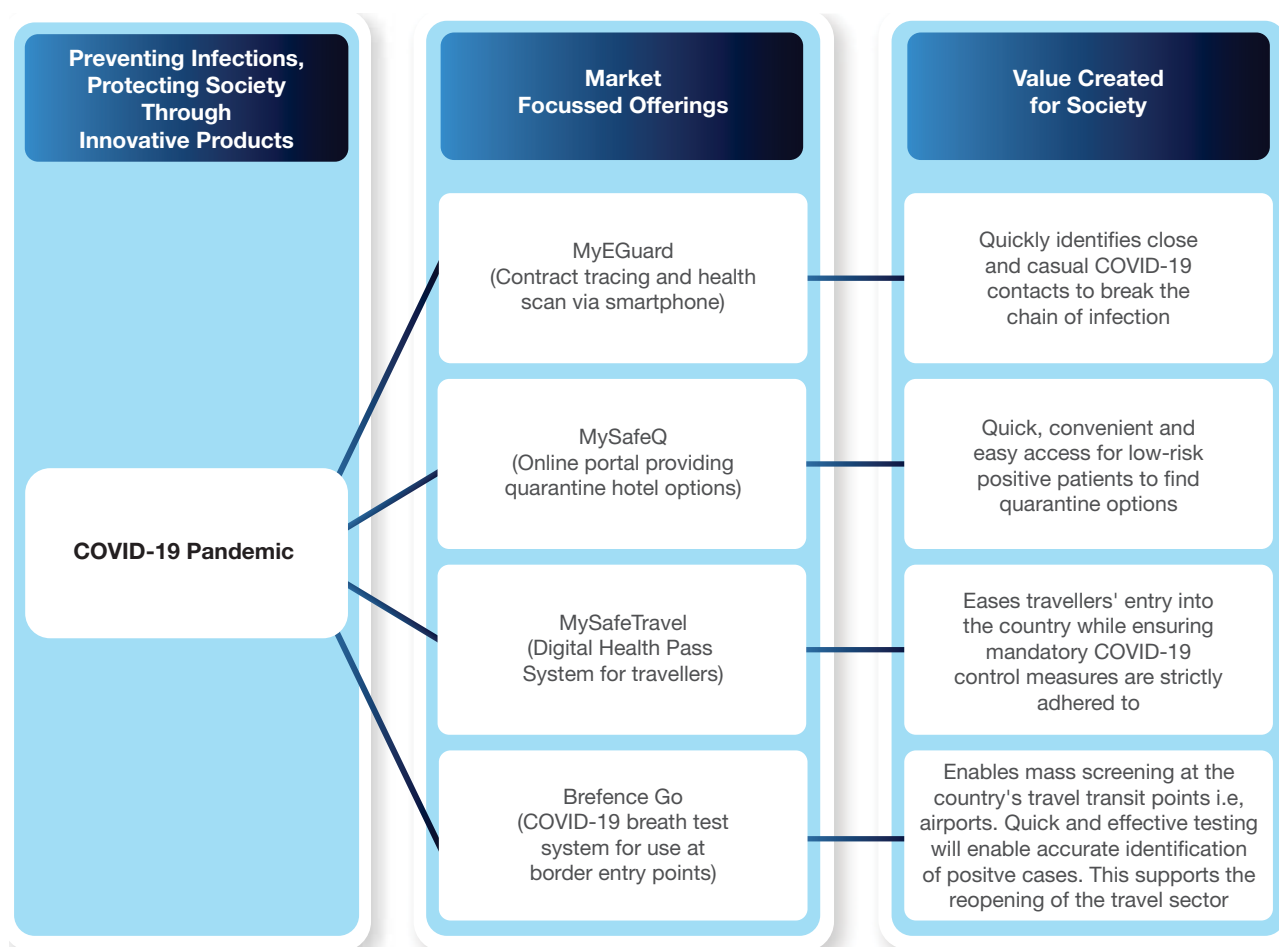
Preventing Infections, Protecting Society Through Innovative Products

COVID-19 Pandemic

Market Focussed Offerings

MyEGuard (Contract tracing and health scan via smartphone)

MySafeQ (Online portal providing quarantine hotel options)

MySafeTravel (Digital Health Pass System for travellers)

Brefence Go (COVID-19 breath test system for use at border entry points)

Value Created for Society

Quickly identifies close and casual COVID-19 contacts to break the chain of infection

Quick, convenient and easy access for low-risk positive patients to find quarantine options

Eases travellers' entry into the country while ensuring mandatory COVID-19 control measures are strictly adhered to

Enables mass screening at the country's travel transit points i.e, airports. Quick and effective testing will enable accurate identification of positve cases. This supports the reopening of the travel sector